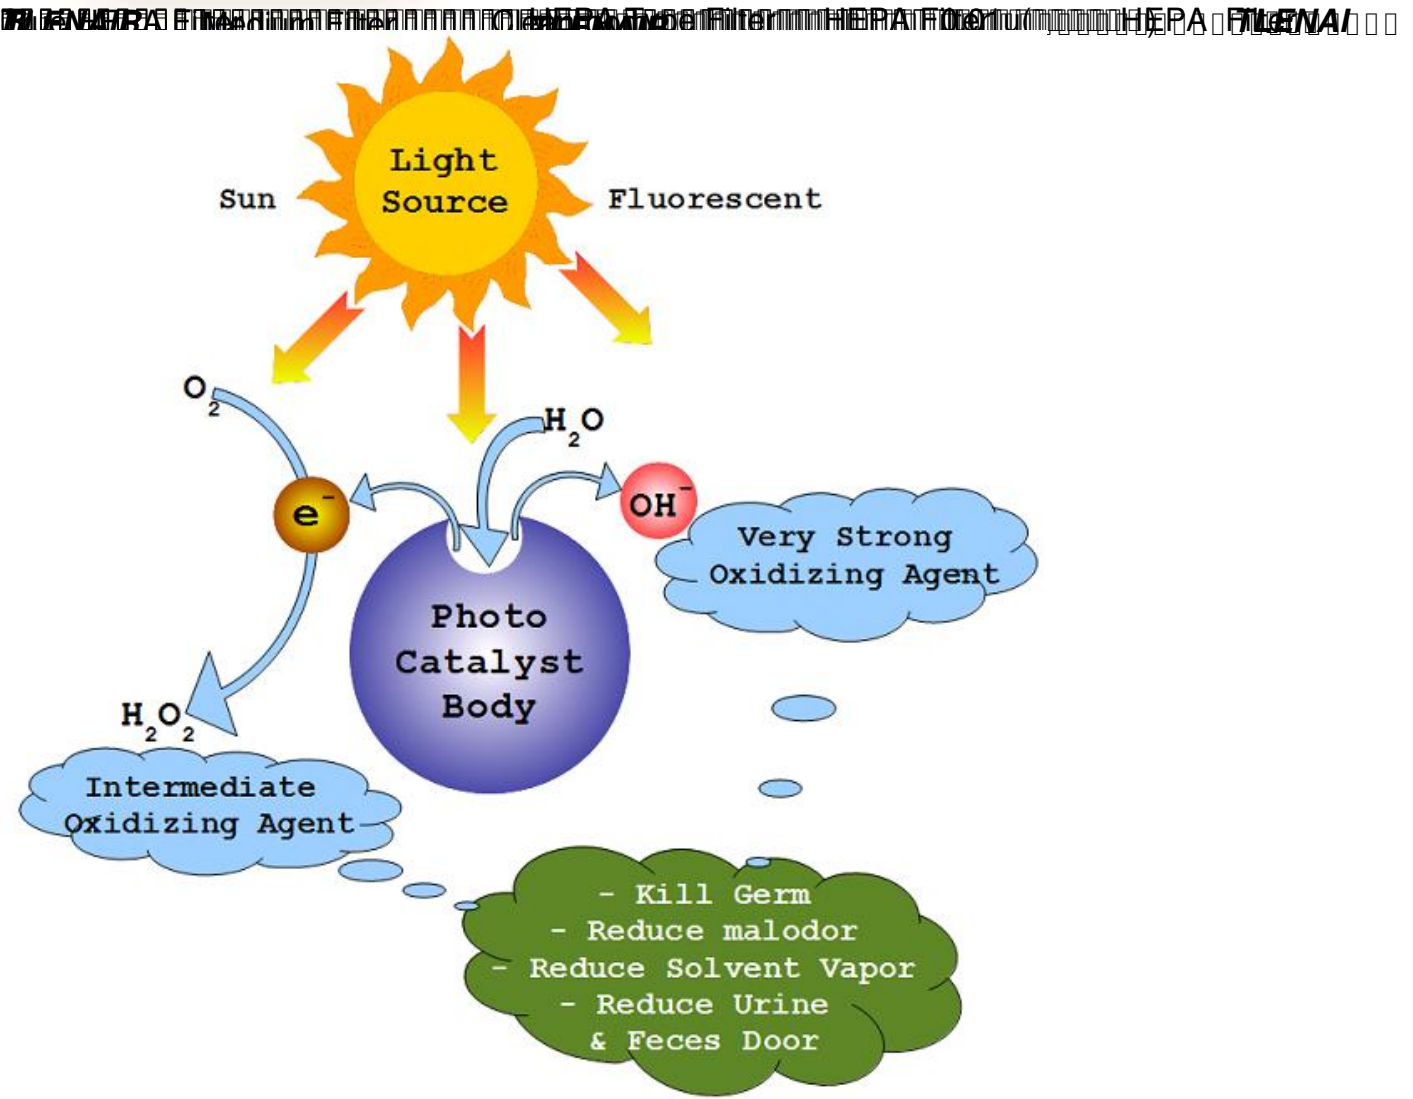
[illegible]

Light Source

Sun

Fluorescent

$O_2$

$H_2O$

$e^-$

$OH^-$

Very Strong Oxidizing Agent

Photo Catalyst Body

$H_2O_2$

Intermediate Oxidizing Agent

- Kill Germ
- Reduce malodor
- Reduce Solvent Vapor
- Reduce Urine & Feces Door